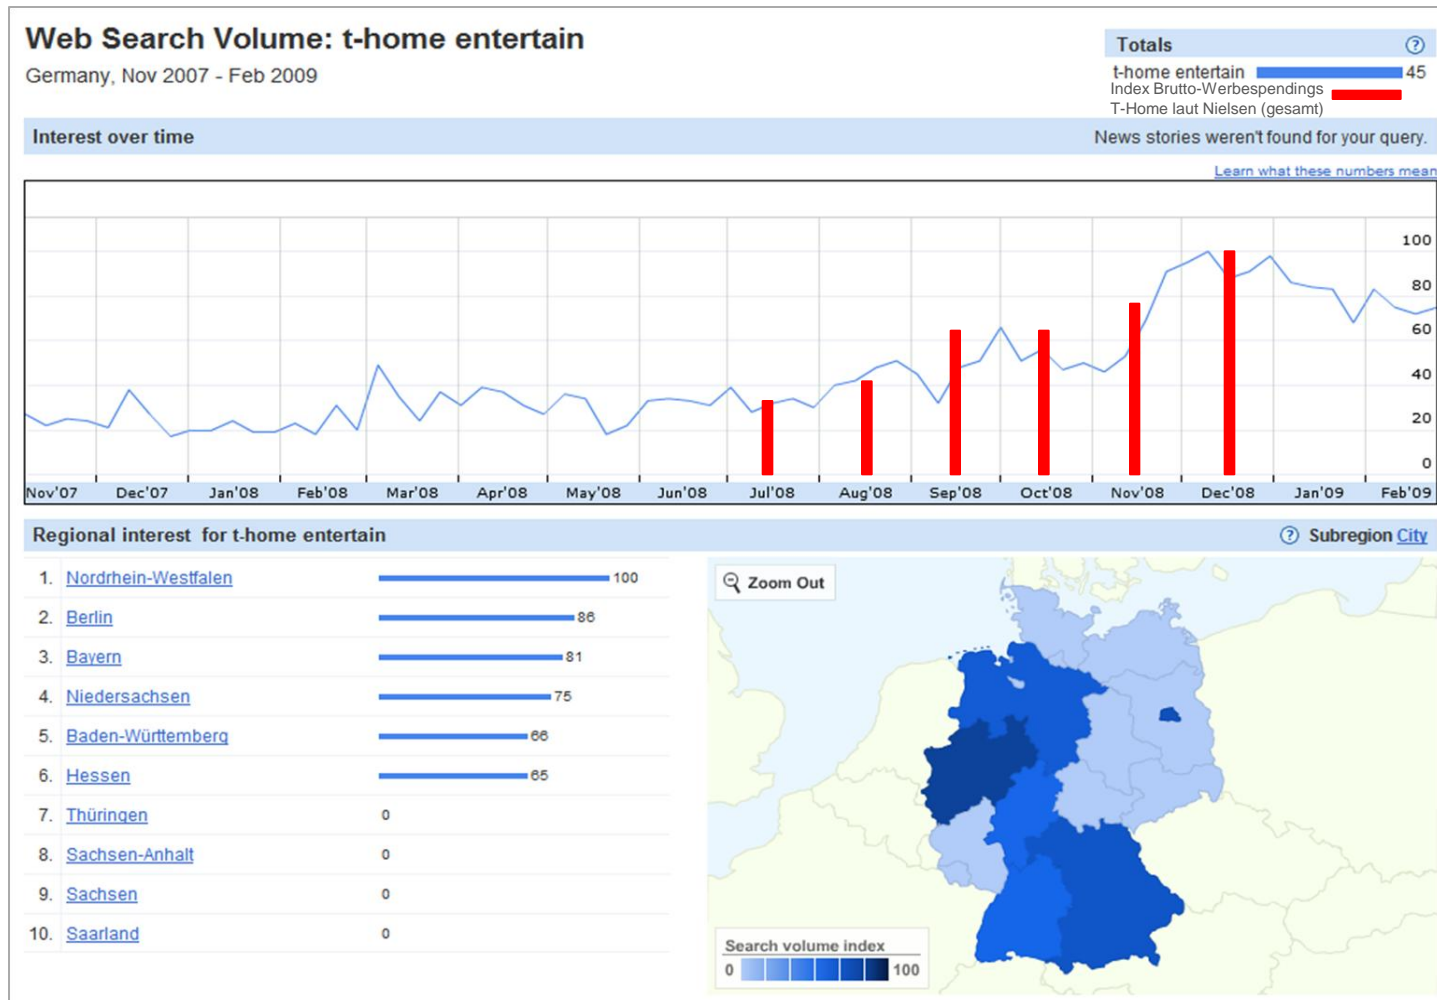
Web Search Volume: t-home entertain
Germany, Nov 2007 - Feb 2009

Totals ?
t-home entertain 45
Index Brutto-Werbespendings
T-Home laut Nielsen (gesamt)

Interest over time
News stories weren't found for your query.

Learn what these numbers mean

100
80
60
40
20
0

Nov'07 Dec'07 Jan'08 Feb'08 Mar'08 Apr'08 May'08 Jun'08 Jul'08 Aug'08 Sep'08 Oct'08 Nov'08 Dec'08 Jan'09 Feb'09

Regional interest for t-home entertain
? Subregion City

| | | |
|---|---|---|
| 1. | Nordrhein-Westfalen | 100 |
| 2. | Berlin | 86 |
| 3. | Bayern | 81 |
| 4. | Niedersachsen | 75 |
| 5. | Baden-Württemberg | 66 |
| 6. | Hessen | 65 |
| 7. | Thüringen | 0 |
| 8. | Sachsen-Anhalt | 0 |
| 9. | Sachsen | 0 |
| 10. | Saarland | 0 |

Zoom Out

Search volume index
0 100